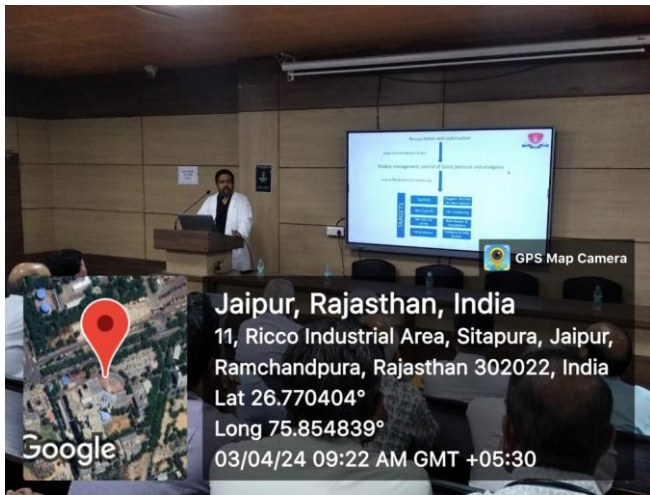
Resuscitation and stabilization

Medical management, control of blood pressure and analgesia

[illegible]

TARGETS

GPS Map Camera

Jaipur, Rajasthan, India

11, Ricco Industrial Area, Sitapura, Jaipur, Ramchandpura, Rajasthan 302022, India

Lat 26.770404°

Long 75.854839°

03/04/24 09:22 AM GMT +05:30

Google